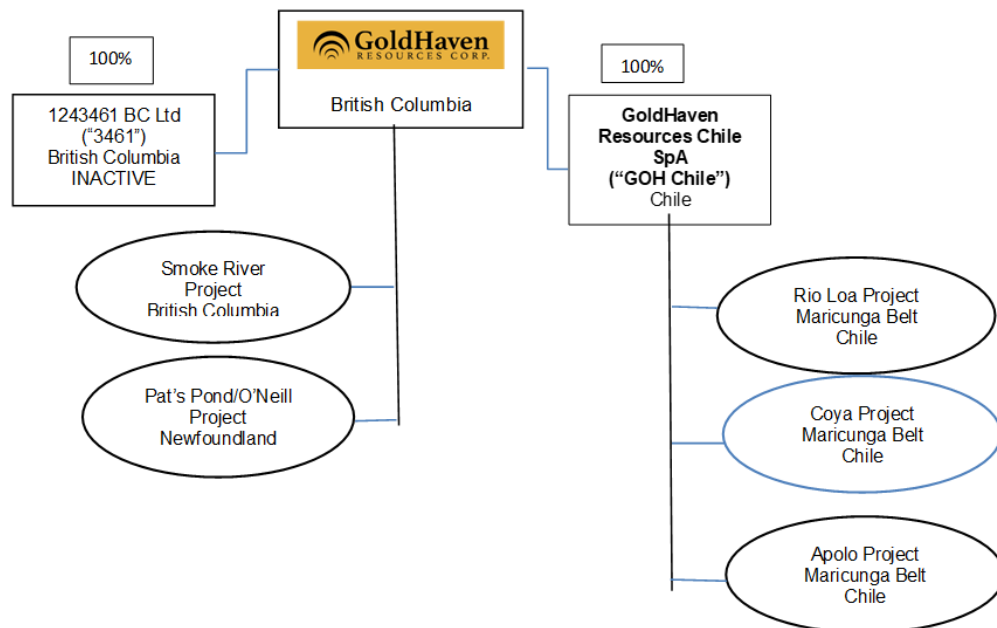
GoldHaven
RESOURCES CORP.

British Columbia

100%

1243461 BC Ltd
("3461")
British Columbia
INACTIVE

100%

GoldHaven
Resources Chile
SpA
("GOH Chile")
Chile

Smoke River
Project
British Columbia

Pat's Pond/O'Neill
Project
Newfoundland

Rio Loa Project
Maricunga Belt
Chile

Coya Project
Maricunga Belt
Chile

Apolo Project
Maricunga Belt
Chile